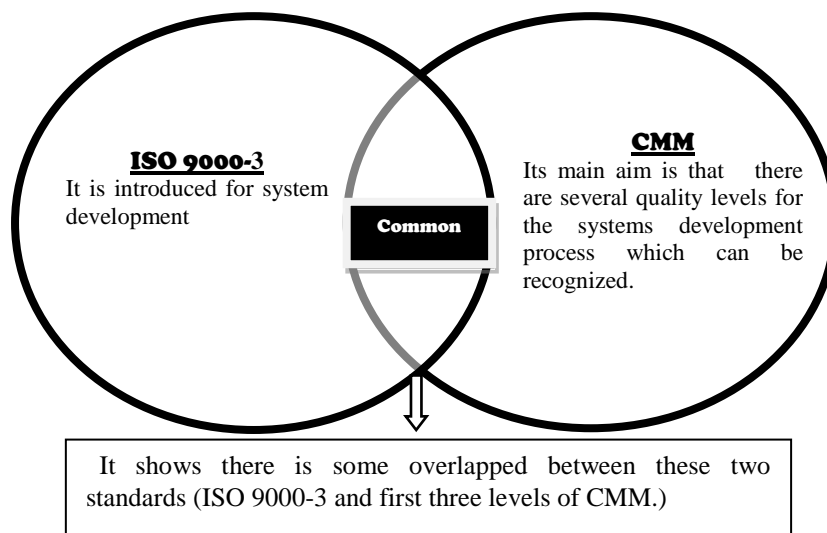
ISO 9000-3
It is introduced for system development

Common

CMM
Its main aim is that there are several quality levels for the systems development process which can be recognized.

It shows there is some overlapped between these two standards (ISO 9000-3 and first three levels of CMM.)